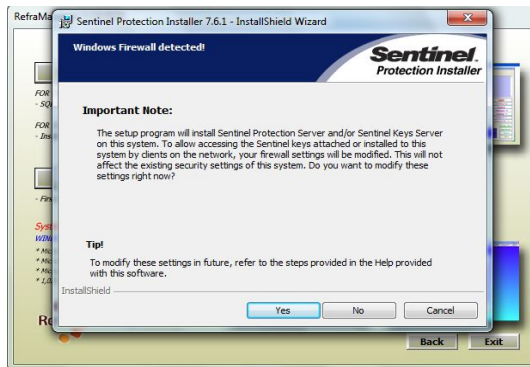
RefraMa

FOR
- SQ

FOR
- Ins

- Firs

Syst
WIN
* Mic
* Mic
* Mic
* 1,0

Re

Sentinel Protection Installer 7.6.1 - InstallShield Wizard

Windows Firewall detected!

Sentinel
Protection Installer

Important Note:

The setup program will install Sentinel Protection Server and/or Sentinel Keys Server on this system. To allow accessing the Sentinel keys attached or installed to this system by clients on the network, your firewall settings will be modified. This will not affect the existing security settings of this system. Do you want to modify these settings right now?

Tip!

To modify these settings in future, refer to the steps provided in the Help provided with this software.

InstallShield

Yes
No
Cancel

Back
Exit